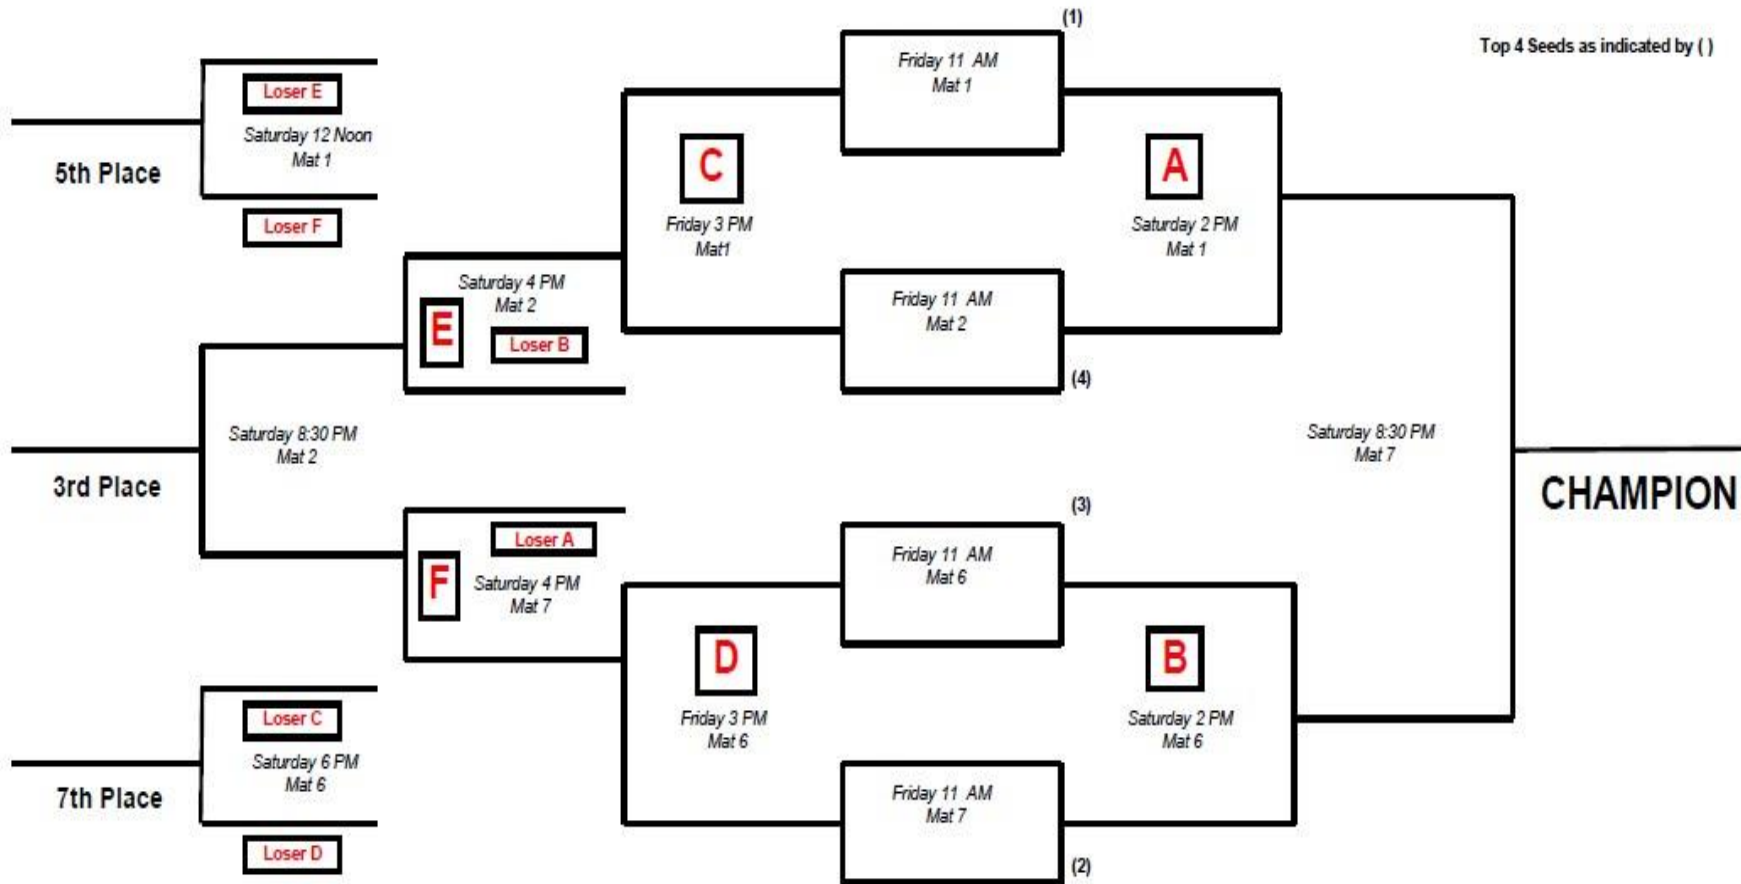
(1)

Top 4 Seeds as indicated by ( )

Loser E

Saturday 12 Noon
Mat 1

5th Place

Loser F

Friday 11 AM
Mat 1

C

Friday 3 PM
Mat1

A

Saturday 2 PM
Mat 1

Saturday 4 PM
Mat 2

E

Loser B

Friday 11 AM
Mat 2

(4)

Saturday 8:30 PM
Mat 2

3rd Place

Saturday 8:30 PM
Mat 7

CHAMPION

(3)

Loser A

F

Saturday 4 PM
Mat 7

Friday 11 AM
Mat 6

D

Friday 3 PM
Mat 6

B

Saturday 2 PM
Mat 6

Loser C

Saturday 6 PM
Mat 6

7th Place

Friday 11 AM
Mat 7

Loser D

(2)